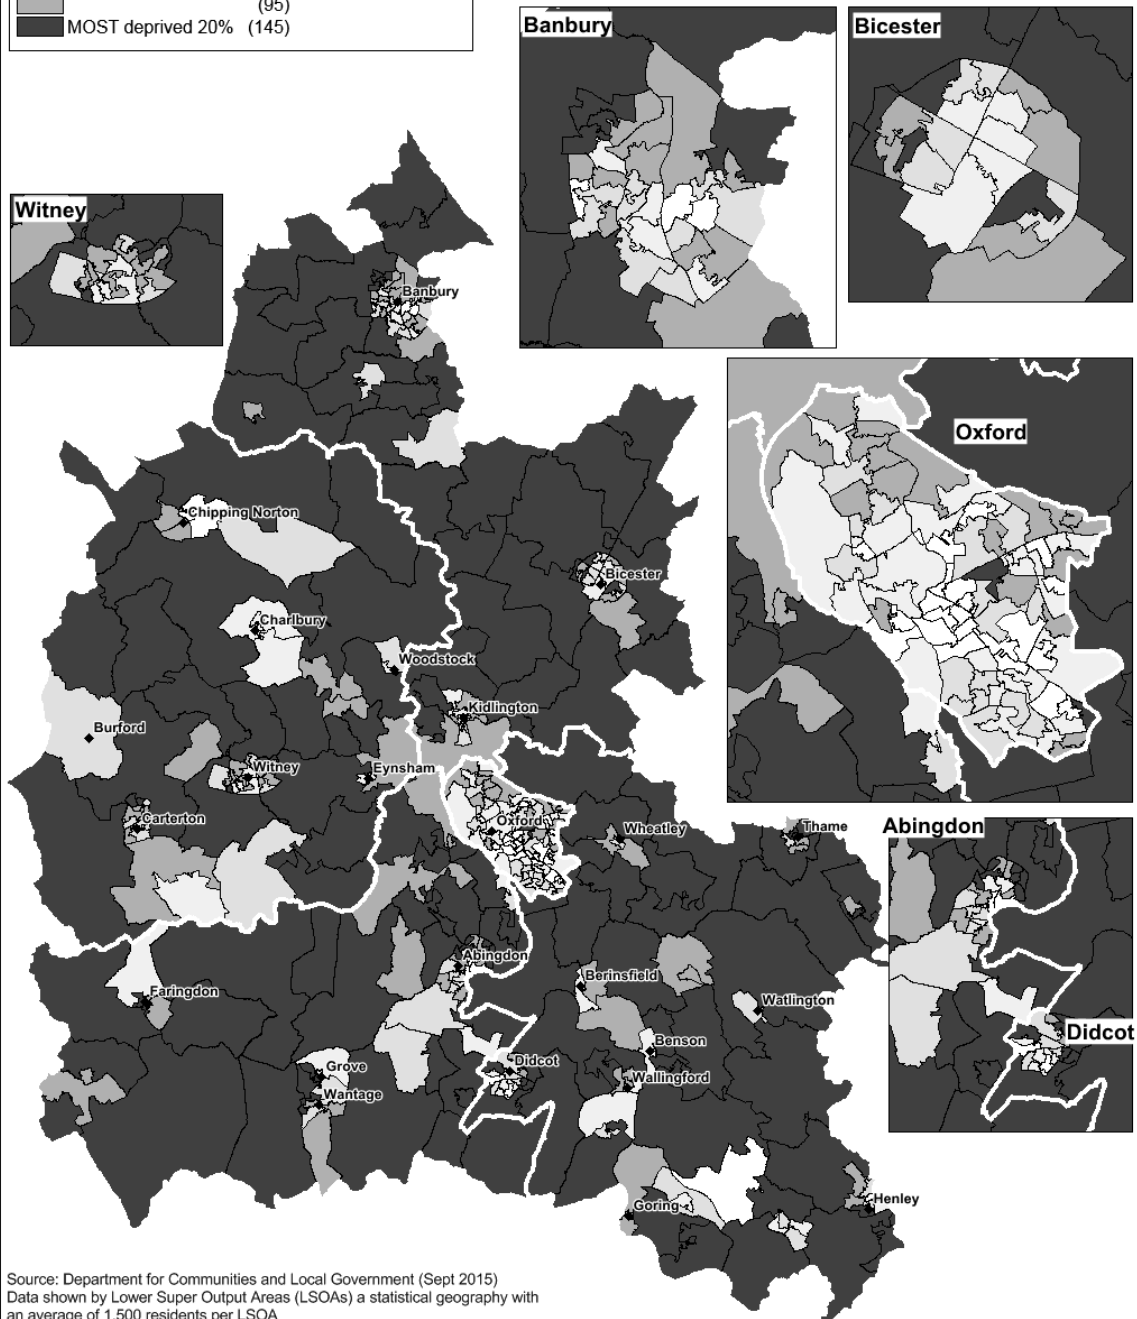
(95)
MOST deprived 20% (145)

Banbury

Bicester

Witney

Oxford

Abingdon

Didcot

Banbury
Chipping Norton
Bicester
Charlbury
Woodstock
Kidlington
Burford
Witney
Eynsham
Carterton
Oxford
Wheatley
Thame
Abingdon
Faringdon
Berinsfield
Watlington
Benson
Didcot
Grove
Wallingford
Wantage
Henley
Goring

Source: Department for Communities and Local Government (Sept 2015)
Data shown by Lower Super Output Areas (LSOAs) a statistical geography with an average of 1,500 residents per LSOA